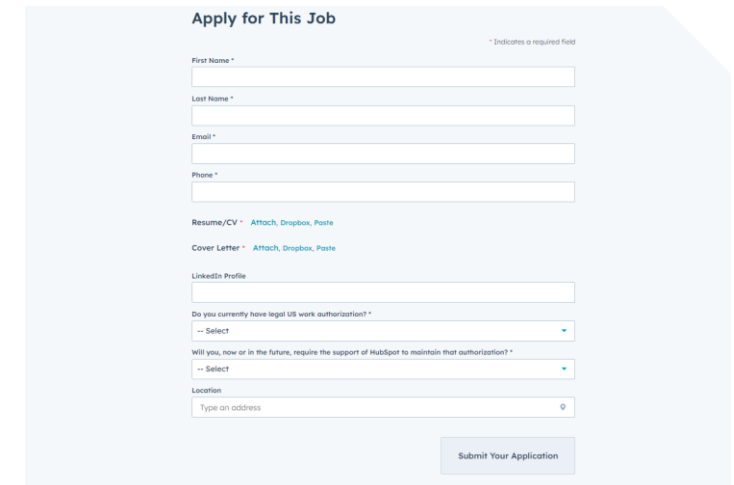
Apply for This Job

* Indicates a required field

First Name *

Last Name *

Email *

Phone *

Resume/CV * Attach, Dropbox, Paste

Cover Letter * Attach, Dropbox, Paste

LinkedIn Profile

Do you currently have legal US work authorization? *

-- Select

Will you, now or in the future, require the support of HubSpot to maintain that authorization? *

-- Select

Location

Type an address

Submit Your Application